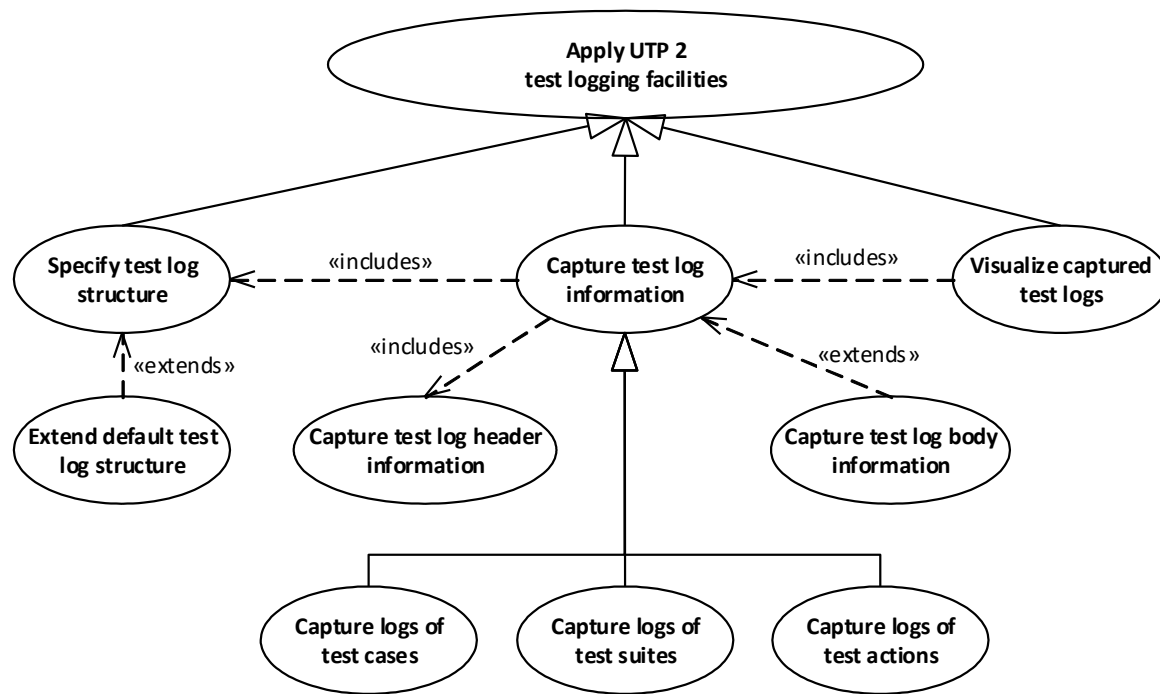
Apply UTP 2 test logging facilities

Specify test log structure

«includes»

Capture test log information

«includes»

Visualize captured test logs

«extends»

«includes»

«extends»

Extend default test log structure

Capture test log header information

Capture test log body information

Capture logs of test cases

Capture logs of test suites

Capture logs of test actions